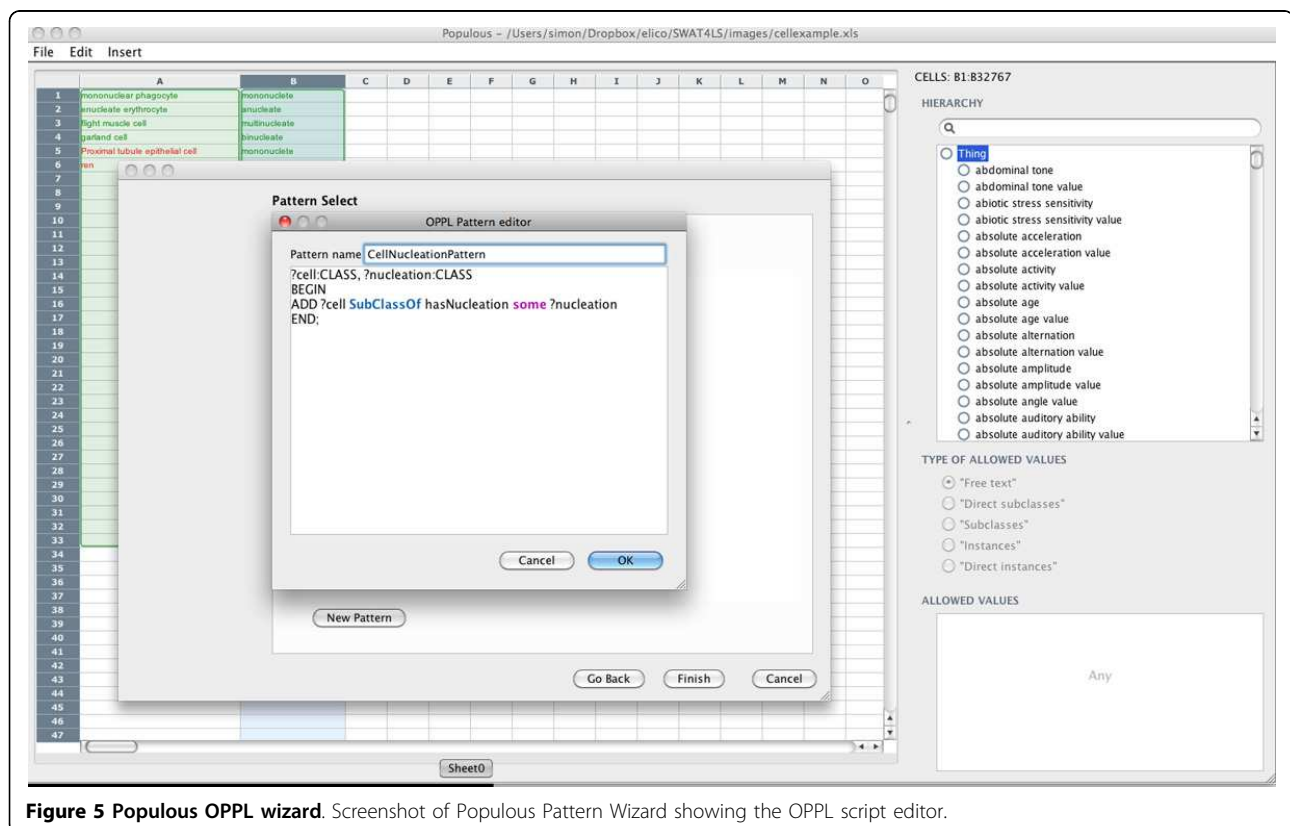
Populous – /Users/simon/Dropbox/elico/SWAT4LS/images/cellexample.xls

File Edit Insert

| | A | B | C | D | E | F | G | H | I | J | K | L | M | N | O |
|---|---|---|---|---|---|---|---|---|---|---|---|---|---|---|---|
| 1 | mononuclear phagocyte | mononucleate | | | | | | | | | | | | | |
| 2 | enucleate erythrocyte | anucleate | | | | | | | | | | | | | |
| 3 | flight muscle cell | multinucleate | | | | | | | | | | | | | |
| 4 | garland cell | binucleate | | | | | | | | | | | | | |
| 5 | Proximal tubule epithelial cell | mononucleate | | | | | | | | | | | | | |
| 6 | ren | | | | | | | | | | | | | | |

7 8 9 10 11 12 13 14 15 16 17 18 19 20 21 22 23 24 25 26 27 28 29 30 31 32 33 34 35 36 37 38 39 40 41 42 43 44 45 46 47

Pattern Select

OPPL Pattern editor

Pattern name CellNucleationPattern

?cell:CLASS, ?nucleation:CLASS
BEGIN
ADD ?cell SubClassOf hasNucleation some ?nucleation
END;

Cancel OK

New Pattern

Go Back Finish Cancel

Sheet0

CELLS: B1:B32767

HIERARCHY

Thing
abdominal tone
abdominal tone value
abiotic stress sensitivity
abiotic stress sensitivity value
absolute acceleration
absolute acceleration value
absolute activity
absolute activity value
absolute age
absolute age value
absolute alternation
absolute alternation value
absolute amplitude
absolute amplitude value
absolute angle value
absolute auditory ability
absolute auditory ability value

TYPE OF ALLOWED VALUES

"Free text"
"Direct subclasses"
"Subclasses"
"Instances"
"Direct instances"

ALLOWED VALUES

Any

**Figure 5 Populous OPPL wizard**. Screenshot of Populous Pattern Wizard showing the OPPL script editor.